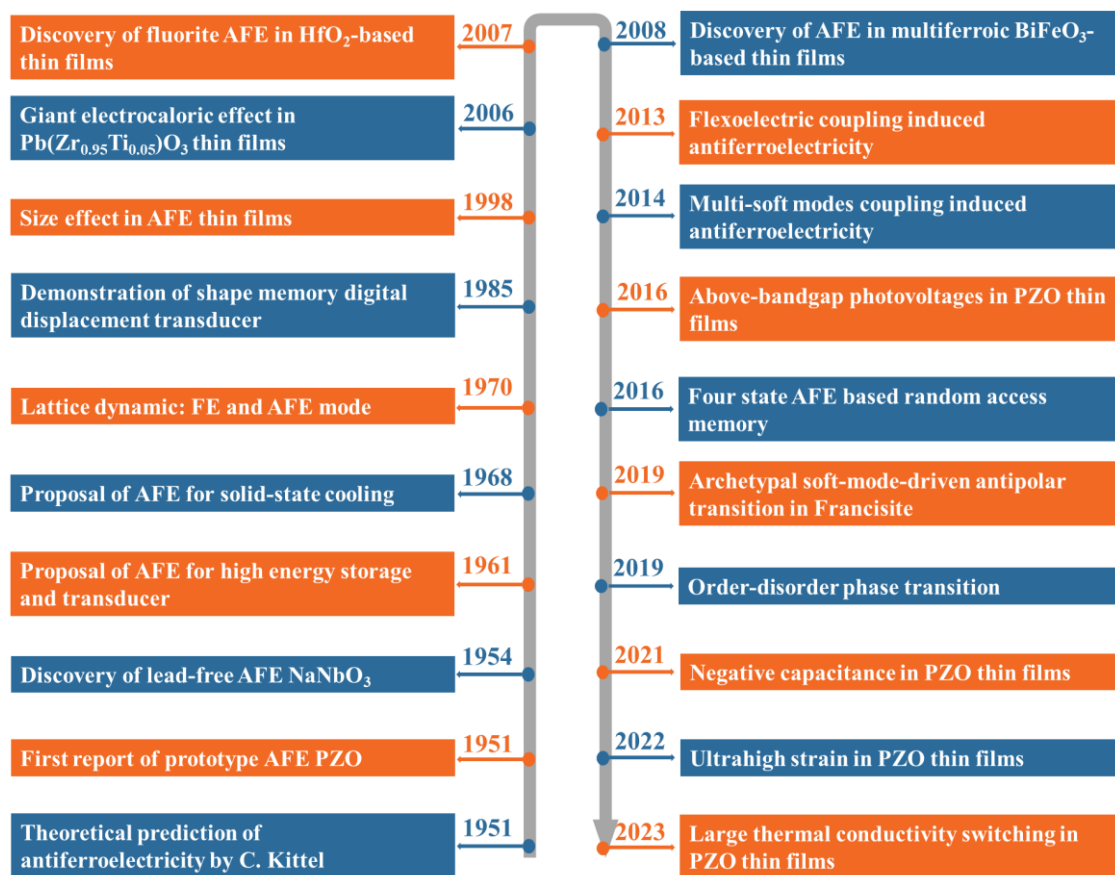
Theoretical prediction of antiferroelectricity by C. Kittel
1951

First report of prototype AFE PZO
1951

Discovery of lead-free AFE $NaNbO_3$
1954

Proposal of AFE for high energy storage and transducer
1961

Proposal of AFE for solid-state cooling
1968

Lattice dynamic: FE and AFE mode
1970

Demonstration of shape memory digital displacement transducer
1985

Size effect in AFE thin films
1998

Giant electrocaloric effect in $Pb(Zr_{0.95}Ti_{0.05})O_3$ thin films
2006

Discovery of fluorite AFE in $HfO_2$-based thin films
2007

2008
Discovery of AFE in multiferroic $BiFeO_3$-based thin films

2013
Flexoelectric coupling induced antiferroelectricity

2014
Multi-soft modes coupling induced antiferroelectricity

2016
Above-bandgap photovoltages in PZO thin films

2016
Four state AFE based random access memory

2019
Archetypal soft-mode-driven antipolar transition in Francisite

2019
Order-disorder phase transition

2021
Negative capacitance in PZO thin films

2022
Ultrahigh strain in PZO thin films

2023
Large thermal conductivity switching in PZO thin films